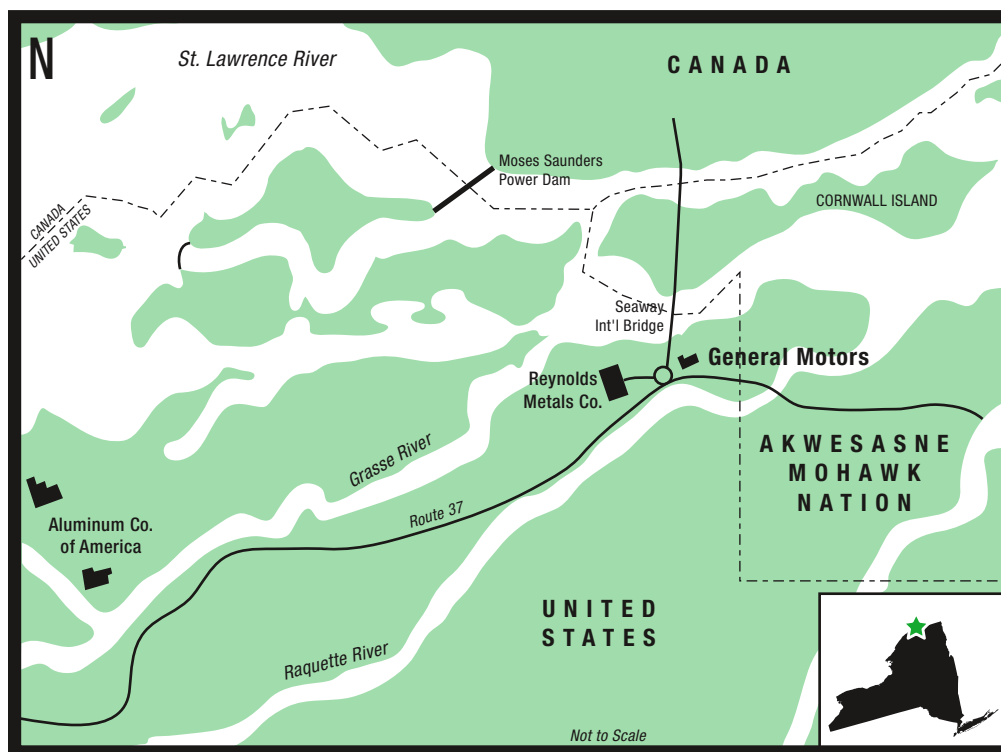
N

St. Lawrence River

CANADA

Moses Saunders Power Dam

CORNWALL ISLAND

CANADA
UNITED STATES

Seaway Int'l Bridge

General Motors

Reynolds Metals Co.

AKWESASNE MOHAWK NATION

Grasse River

Aluminum Co. of America

Route 37

UNITED STATES

Raquette River

Not to Scale